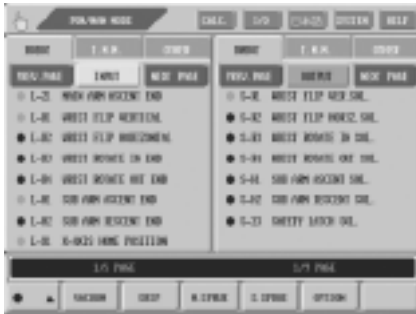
MON/MAN MODE
CALC.
I/O
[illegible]
SYSTEM
HELP

ROBOT
I.M.M.
OTHER
PREV.PAGE
INPUT
NEXT PAGE
L-23 MAIN ARM ASCENT END
L-01 WRIST FLIP VERTICAL
L-02 WRIST FLIP HORIZONTAL
L-03 WRIST ROTATE IN END
L-04 WRIST ROTATE OUT END
L-05 SUB ARM ASCENT END
L-06 SUB ARM DESCENT END
L-01 X-AXIS HOME POSITION

ROBOT
I.M.M.
OTHER
PREV.PAGE
OUTPUT
NEXT PAGE
S-01 WRIST FLIP VER.SOL.
S-02 WRIST FLIP HORIZ.SOL.
S-03 WRIST ROTATE IN SOL.
S-04 WRIST ROTATE OUT SOL.
S-05 SUB ARM ASCENT SOL.
S-07 SUB ARM DESCENT SOL.
S-33 SAFETY LATCH SOL.

1/5 PAGE
1/9 PAGE

VACUUM
GRIP
M.SPRUE
S.SPRUE
OPTION